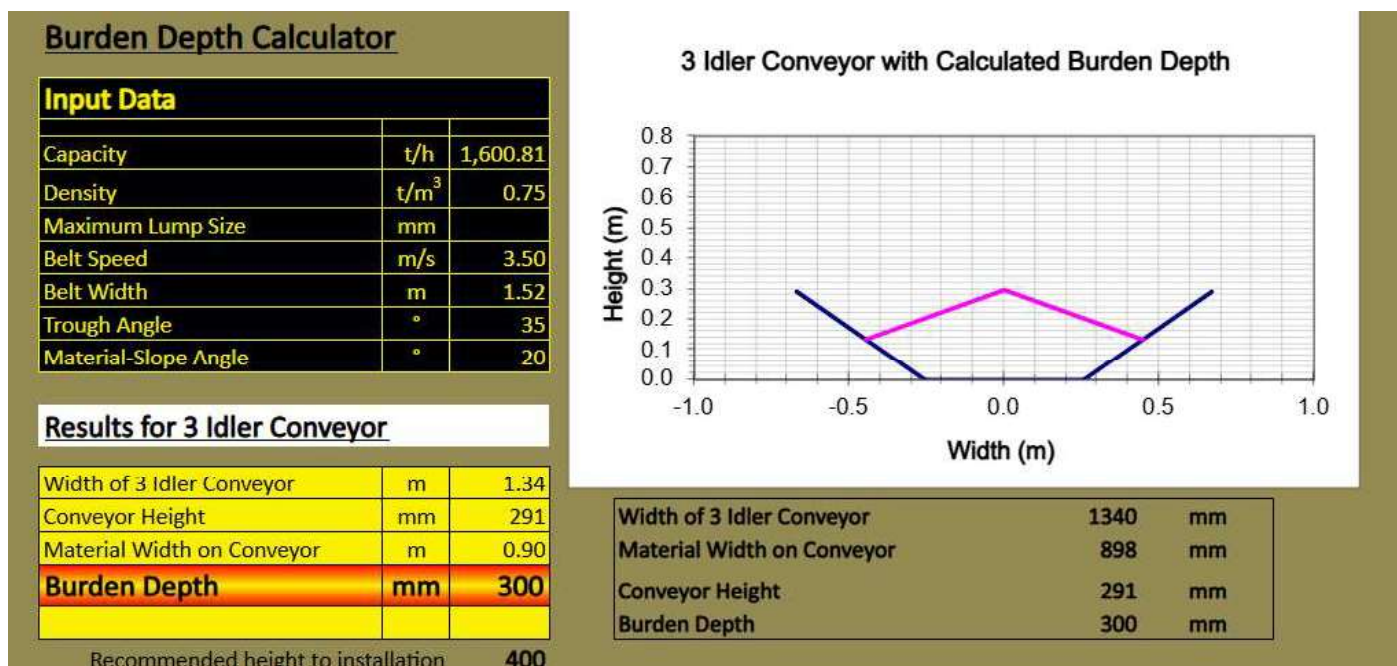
Burden Depth Calculator

| Input Data | | |
|---|---|---|
| | | |
| Capacity | t/h | 1,600.81 |
| Density | $t/m^3$ | 0.75 |
| Maximum Lump Size | mm | |
| Belt Speed | m/s | 3.50 |
| Belt Width | m | 1.52 |
| Trough Angle | ° | 35 |
| Material-Slope Angle | ° | 20 |

Results for 3 Idler Conveyor

| | | |
|---|---|---|
| Width of 3 Idler Conveyor | m | 1.34 |
| Conveyor Height | mm | 291 |
| Material Width on Conveyor | m | 0.90 |
| Burden Depth | mm | 300 |
| | | |

Recommended height to installation 400

3 Idler Conveyor with Calculated Burden Depth

0.8
0.7
0.6
0.5
0.4
0.3
0.2
0.1
0.0
Height (m)
-1.0 -0.5 0.0 0.5 1.0
Width (m)

| | | |
|---|---|---|
| Width of 3 Idler Conveyor | 1340 | mm |
| Material Width on Conveyor | 898 | mm |
| Conveyor Height | 291 | mm |
| Burden Depth | 300 | mm |